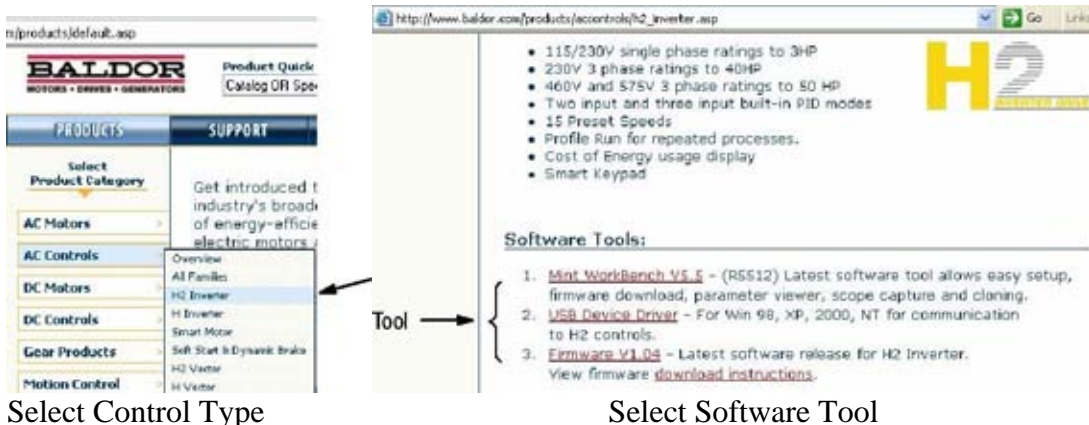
n/products/default.asp

BALDOR
MOTORS • DRIVES • GENERATORS

Product Quick
Catalog OR Spe

PRODUCTS
SUPPORT

Select Product Category

Get introduced t industry's broade of energy-efficie electric motors

AC Motors
AC Controls
DC Motors
DC Controls
Gear Products
Motion Control

Overview
All Families
H2 Inverter
H Inverter
Smart Motor
Soft Start & Dynamic Brake
H2 Vector
H Vector

http://www.baldor.com/products/accontrols/h2_inverter.asp

Go

Links

• 115/230V single phase ratings to 3HP
• 230V 3 phase ratings to 40HP
• 460V and 575V 3 phase ratings to 50 HP
• Two input and three input built-in PID modes
• 15 Preset Speeds
• Profile Run for repeated processes.
• Cost of Energy usage display
• Smart Keypad

H2

Software Tools:

1. Mint WorkBench V5.5 - (RS512) Latest software tool allows easy setup, firmware download, parameter viewer, scope capture and cloning.
2. USB Device Driver - For Win 98, XP, 2000, NT for communication to H2 controls.
3. Firmware V1.04 - Latest software release for H2 Inverter. View firmware download instructions.

Tool

Select Control Type

Select Software Tool